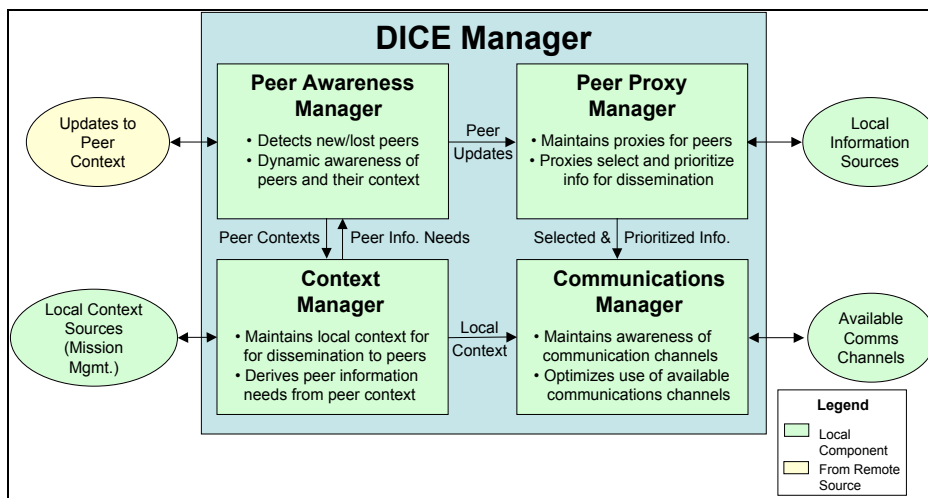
DICE Manager

Updates to Peer Context

Peer Awareness Manager
• Detects new/lost peers
• Dynamic awareness of peers and their context

Peer Updates

Peer Proxy Manager
• Maintains proxies for peers
• Proxies select and prioritize info for dissemination

Local Information Sources

Peer Contexts

Peer Info. Needs

Selected & Prioritized Info.

Local Context Sources (Mission Mgmt.)

Context Manager
• Maintains local context for for dissemination to peers
• Derives peer information needs from peer context

Local Context

Communications Manager
• Maintains awareness of communication channels
• Optimizes use of available communications channels

Available Comms Channels

Legend
Local Component
From Remote Source